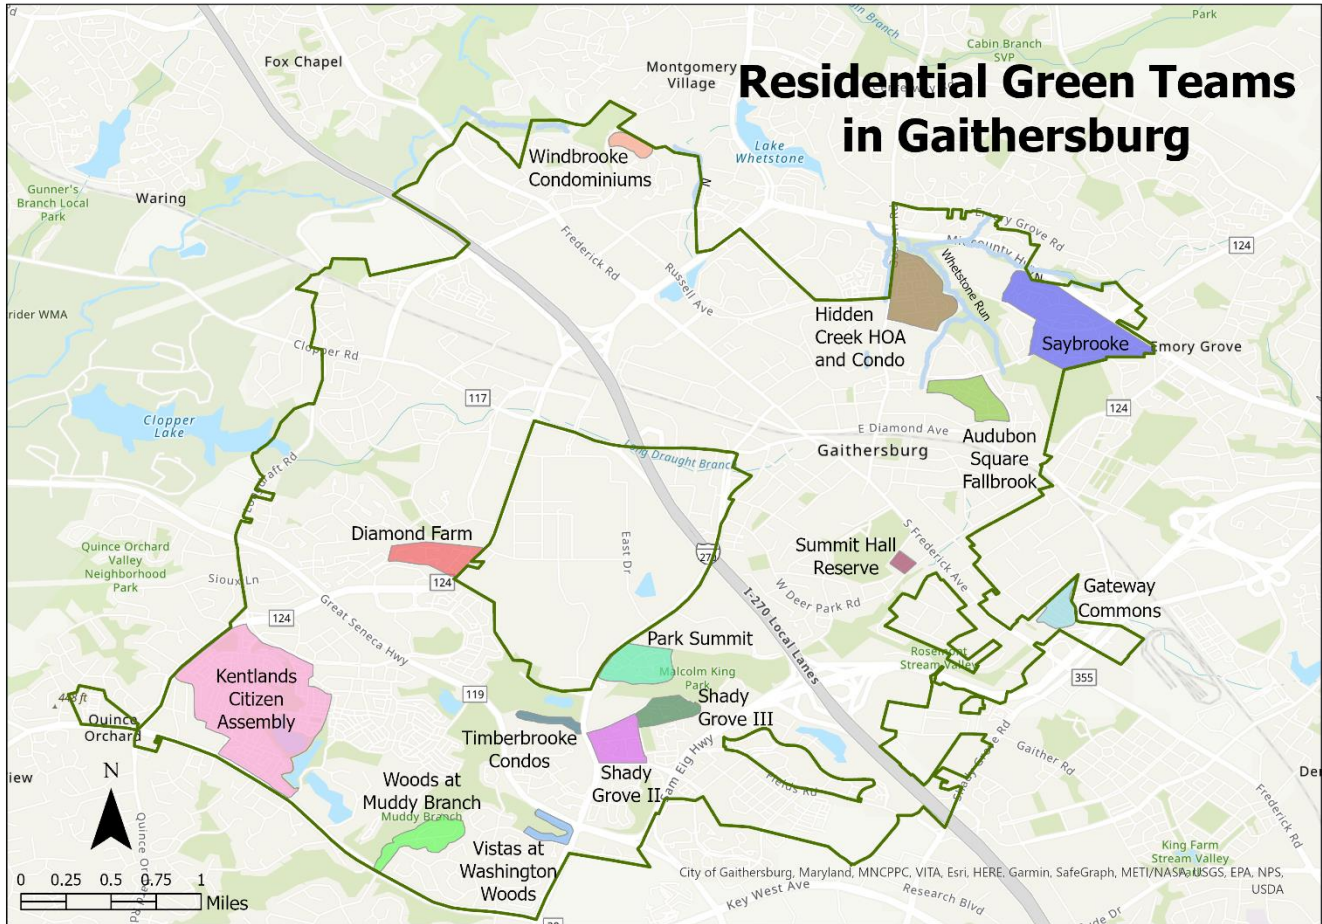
Residential Green Teams in Gaithersburg

Fox Chapel
Montgomery Village
Cabin Branch SVP
Park
Lake Whetstone
Windbrooke Condominiums
Gunner's Branch Local Park
Waring
Frederick Rd
Russell Ave
Emory Grove Rd
124
Whetstone Run
Saybrooke
Emory Grove
Hidden Creek HOA and Condo
rider WMA
Clopper Rd
117
Clopper Lake
E Diamond Ave
Gaithersburg
Audubon Square Fallbrook
124
Long Draught Branch
Quince Orchard Valley Neighborhood Park
Diamond Farm
124
Sioux Ln
East Dr
270
Summit Hall Reserve
S Frederick Ave
W Deer Park Rd
Gateway Commons
124
Great Seneca Hwy
I-270 Local Lanes
Park Summit
Malcolm King Park
Rosemont Stream Valley
355
Kentlands Citizen Assembly
119
Shady Grove III
Quince Orchard
Timberbrooke Condos
Gaither Rd
iew
Woods at Muddy Branch
Muddy Branch
Shady Grove II
Sam Eig Hwy
Fields Rd
Shady Grove Rd
De
N
Vistas at Washington Woods
Quince Orchard Rd
King Farm Stream Valley
Frederick Rd
0 0.25 0.5 0.75 1
Miles
Key West Ave
Research Blvd
City of Gaithersburg, Maryland, MNCPPC, VITA, Esri, HERE, Garmin, SafeGraph, METI/NASA, USGS, EPA, NPS, USDA